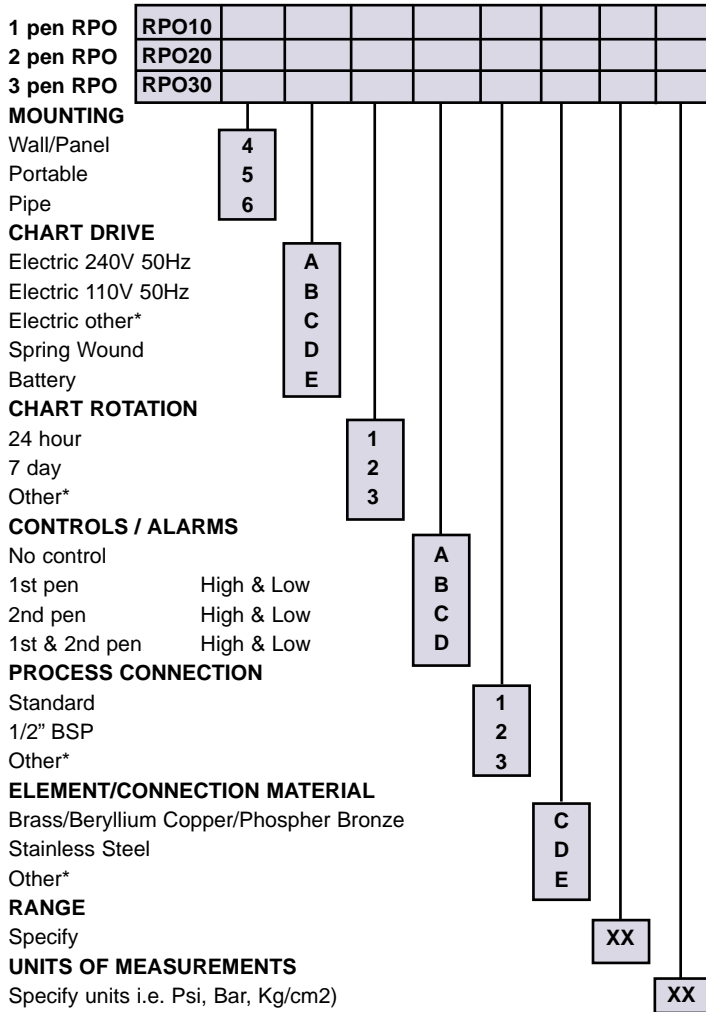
| 1 pen RPO | RPO10 | | | | | | | |
|---|---|---|---|---|---|---|---|---|
| 2 pen RPO | RPO20 | | | | | | | |
| 3 pen RPO | RPO30 | | | | | | | |

**MOUNTING**
Wall/Panel 4
Portable 5
Pipe 6

**CHART DRIVE**
Electric 240V 50Hz A
Electric 110V 50Hz B
Electric other* C
Spring Wound D
Battery E

**CHART ROTATION**
24 hour 1
7 day 2
Other* 3

**CONTROLS / ALARMS**
No control A
1st pen High & Low B
2nd pen High & Low C
1st & 2nd pen High & Low D

**PROCESS CONNECTION**
Standard 1
1/2" BSP 2
Other* 3

**ELEMENT/CONNECTION MATERIAL**
Brass/Beryllium Copper/Phospher Bronze C
Stainless Steel D
Other* E

**RANGE**
Specify XX

**UNITS OF MEASUREMENTS**
Specify units i.e. Psi, Bar, Kg/cm2) XX